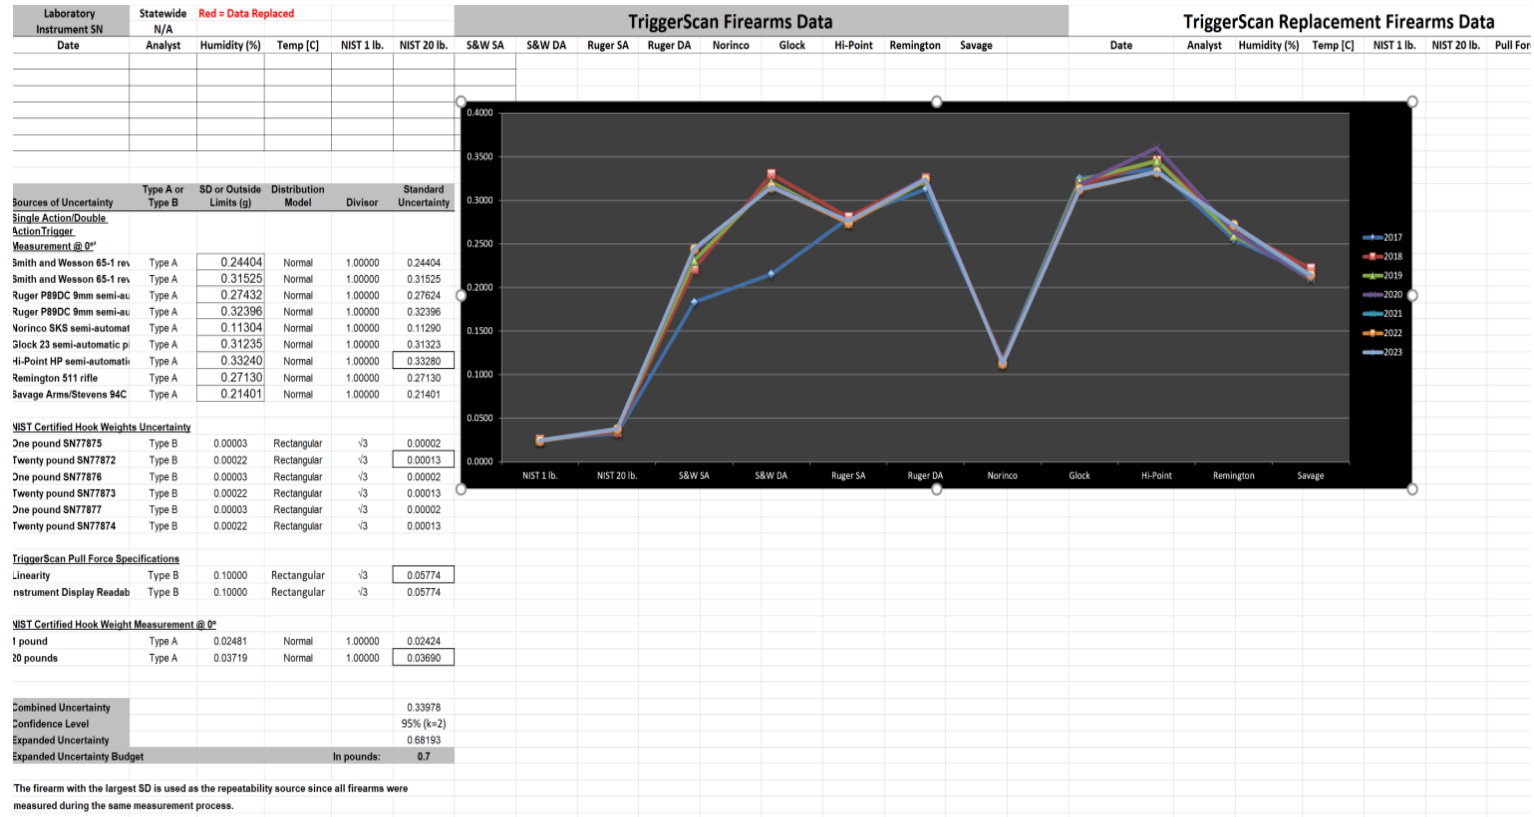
| Laboratory Instrument SN | Statewide N/A | Red = Data Replaced | | | |
|---|---|---|---|---|---|
| Date | Analyst | Humidity (%) | Temp [C] | NIST 1 lb. | NIST 20 lb. |

TriggerScan Firearms Data

S&W SA | S&W DA | Ruger SA | Ruger DA | Norinco | Glock | Hi-Point | Remington | Savage

TriggerScan Replacement Firearms Data

Date | Analyst | Humidity (%) | Temp [C] | NIST 1 lb. | NIST 20 lb. | Pull For

| Sources of Uncertainty | Type A or Type B | SD or Outside Limits (g) | Distribution Model | Divisor | Standard Uncertainty |
|---|---|---|---|---|---|
| Single Action/Double Action Trigger Measurement @ 0° | | | | | |
| Smith and Wesson 65-1 rev | Type A | 0.24404 | Normal | 1.00000 | 0.24404 |
| Smith and Wesson 65-1 rev | Type A | 0.31525 | Normal | 1.00000 | 0.31525 |
| Ruger P89DC 9mm semi-au | Type A | 0.27432 | Normal | 1.00000 | 0.27624 |
| Ruger P89DC 9mm semi-au | Type A | 0.32396 | Normal | 1.00000 | 0.32396 |
| Norinco SKS semi-automat | Type A | 0.11304 | Normal | 1.00000 | 0.11290 |
| Glock 23 semi-automatic pi | Type A | 0.31235 | Normal | 1.00000 | 0.31323 |
| Hi-Point HP semi-automati | Type A | 0.33240 | Normal | 1.00000 | 0.33280 |
| Remington 511 rifle | Type A | 0.27130 | Normal | 1.00000 | 0.27130 |
| Savage Arms/Stevens 94C | Type A | 0.21401 | Normal | 1.00000 | 0.21401 |
| NIST Certified Hook Weights Uncertainty | | | | | |
| One pound SN77875 | Type B | 0.00003 | Rectangular | √3 | 0.00002 |
| Twenty pound SN77872 | Type B | 0.00022 | Rectangular | √3 | 0.00013 |
| One pound SN77876 | Type B | 0.00003 | Rectangular | √3 | 0.00002 |
| Twenty pound SN77873 | Type B | 0.00022 | Rectangular | √3 | 0.00013 |
| One pound SN77877 | Type B | 0.00003 | Rectangular | √3 | 0.00002 |
| Twenty pound SN77874 | Type B | 0.00022 | Rectangular | √3 | 0.00013 |
| TriggerScan Pull Force Specifications | | | | | |
| Linearity | Type B | 0.10000 | Rectangular | √3 | 0.05774 |
| Instrument Display Readab | Type B | 0.10000 | Rectangular | √3 | 0.05774 |
| NIST Certified Hook Weight Measurement @ 0° | | | | | |
| 1 pound | Type A | 0.02481 | Normal | 1.00000 | 0.02424 |
| 20 pounds | Type A | 0.03719 | Normal | 1.00000 | 0.03690 |
| Combined Uncertainty | | | | | 0.33978 |
| Confidence Level | | | | | 95% (k=2) |
| Expanded Uncertainty | | | | | 0.68193 |
| Expanded Uncertainty Budget | | | | In pounds: | 0.7 |

The firearm with the largest SD is used as the repeatability source since all firearms were measured during the same measurement process.

0.4000, 0.3500, 0.3000, 0.2500, 0.2000, 0.1500, 0.1000, 0.0500, 0.0000

NIST 1 lb. | NIST 20 lb. | S&W SA | S&W DA | Ruger SA | Ruger DA | Norinco | Glock | Hi-Point | Remington | Savage

2017, 2018, 2019, 2020, 2021, 2022, 2023